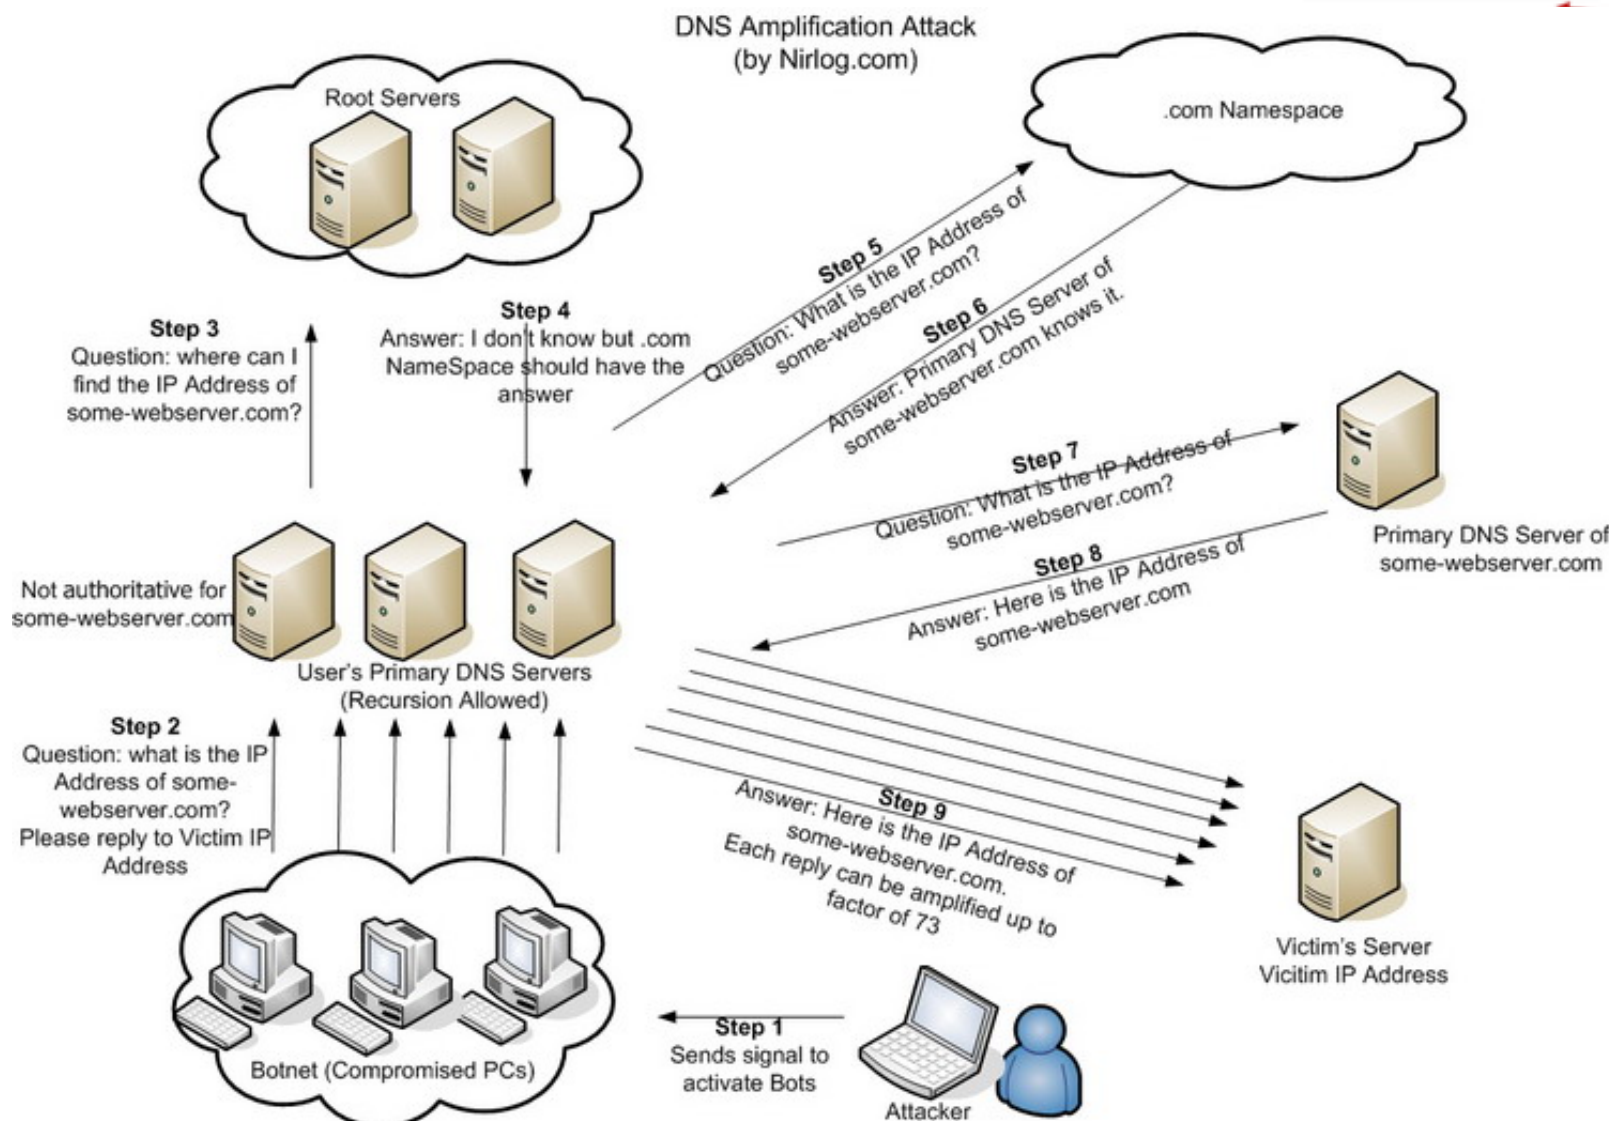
DNS Amplification Attack
(by Nirlog.com)

Root Servers

.com Namespace

Step 3
Question: where can I find the IP Address of some-webserver.com?

Step 4
Answer: I don't know but .com NameSpace should have the answer

Step 5
Question: What is the IP Address of some-webserver.com?

Step 6
Answer: Primary DNS Server of some-webserver.com knows it.

Step 7
Question: What is the IP Address of some-webserver.com?

Primary DNS Server of some-webserver.com

Step 8
Answer: Here is the IP Address of some-webserver.com

Not authoritative for some-webserver.com

User's Primary DNS Servers
(Recursion Allowed)

Step 2
Question: what is the IP Address of some-webserver.com? Please reply to Victim IP Address

Step 9
Answer: Here is the IP Address of some-webserver.com. Each reply can be amplified up to factor of 73

Victim's Server
Vicitim IP Address

Botnet (Compromised PCs)

Step 1
Sends signal to activate Bots

Attacker